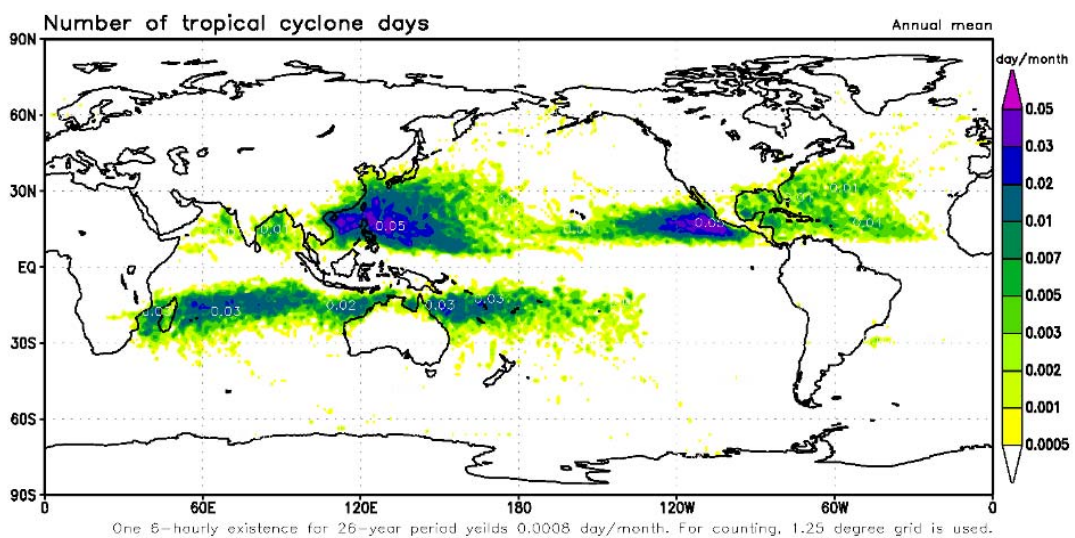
Number of tropical cyclone days

Annual mean

day/month

0.05
0.03
0.02
0.01
0.007
0.005
0.003
0.002
0.001
0.0005

90N
60N
30N
EQ
30S
60S
90S

0
60E
120E
180
120W
60W
0

0.05
0.05
0.01
0.01
0.01
0.01
0.01
0.01
0.03
0.03
0.02
0.03
0.03

One 6-hourly existence for 26-year period yeilds 0.0008 day/month. For counting, 1.25 degree grid is used.